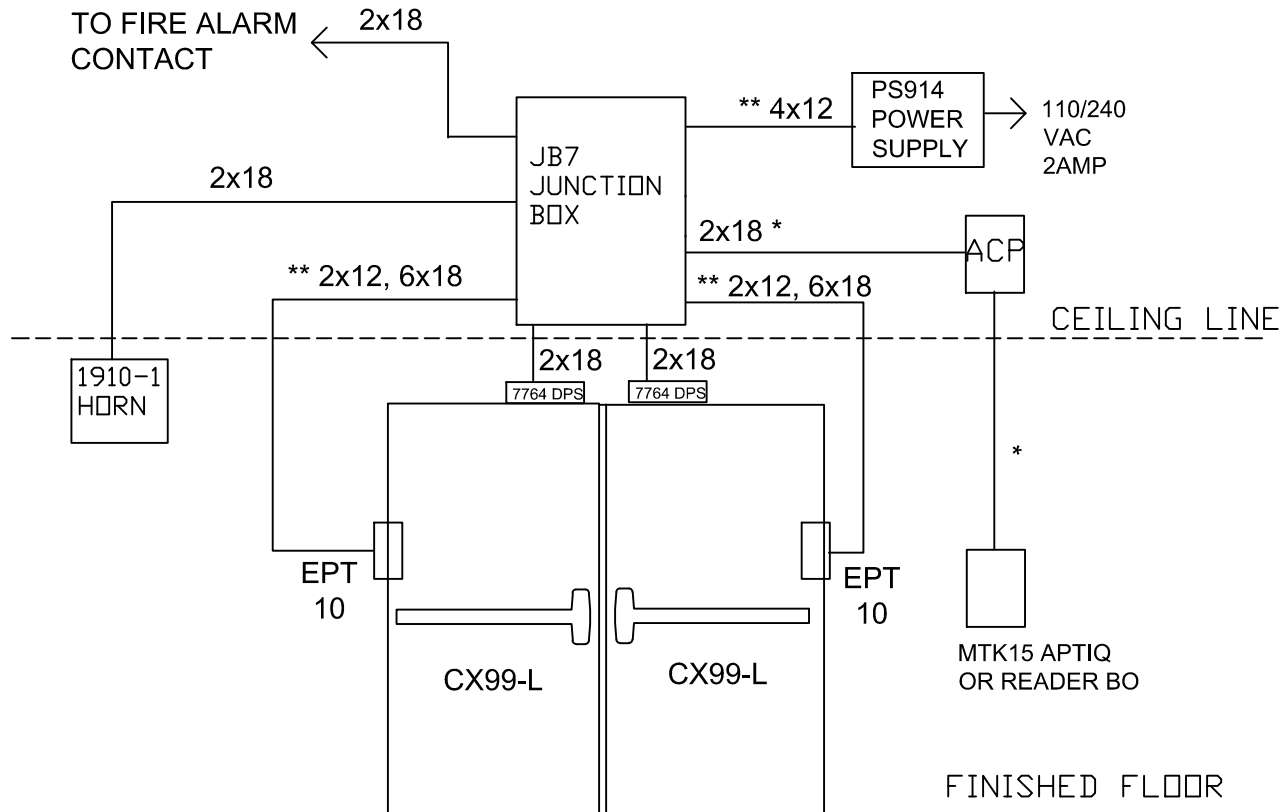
TO FIRE ALARM CONTACT

2x18

** 4x12

PS914 POWER SUPPLY

110/240 VAC 2AMP

JB7 JUNCTION BOX

2x18

2x18 *

ACP

** 2x12, 6x18

** 2x12, 6x18

CEILING LINE

1910-1 HORN

2x18

2x18

7764 DPS

7764 DPS

*

EPT 10

EPT 10

CX99-L

CX99-L

MTK15 APTIQ OR READER BO

FINISHED FLOOR